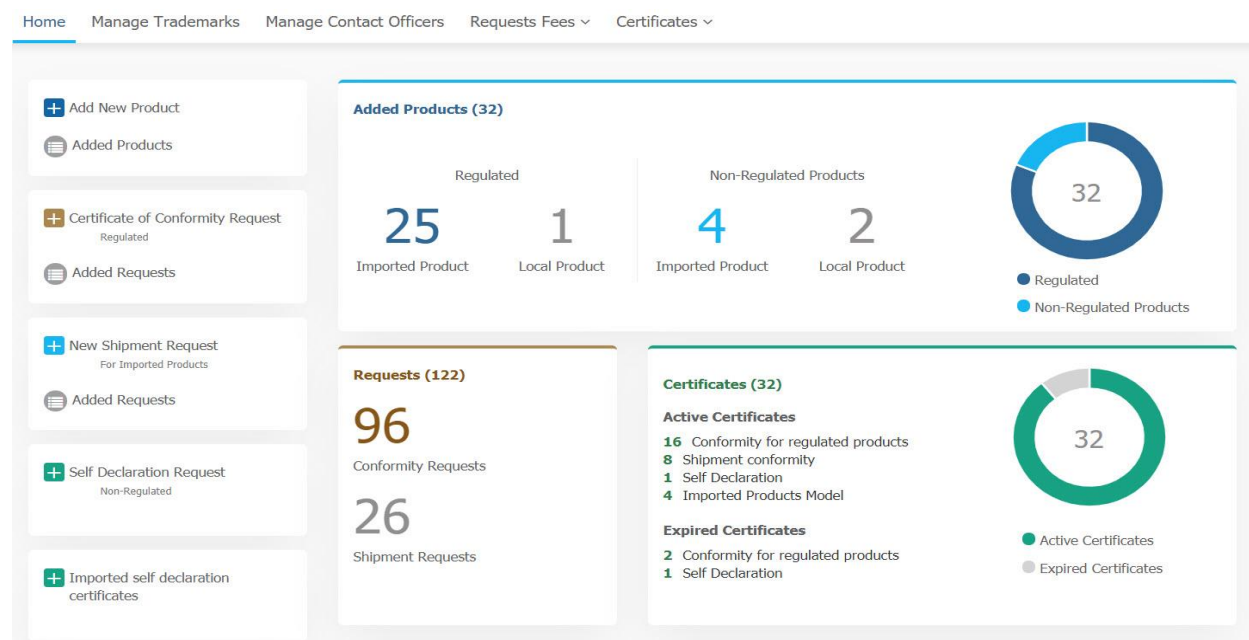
Home Manage Trademarks Manage Contact Officers Requests Fees ⌄ Certificates ⌄

Add New Product
Added Products

Certificate of Conformity Request
Regulated
Added Requests

New Shipment Request
For Imported Products
Added Requests

Self Declaration Request
Non-Regulated

Imported self declaration certificates

Added Products (32)

Regulated
25
Imported Product
1
Local Product

Non-Regulated Products
4
Imported Product
2
Local Product

32
Regulated
Non-Regulated Products

Requests (122)
96
Conformity Requests
26
Shipment Requests

Certificates (32)
Active Certificates
16 Conformity for regulated products
8 Shipment conformity
1 Self Declaration
4 Imported Products Model

Expired Certificates
2 Conformity for regulated products
1 Self Declaration

32
Active Certificates
Expired Certificates